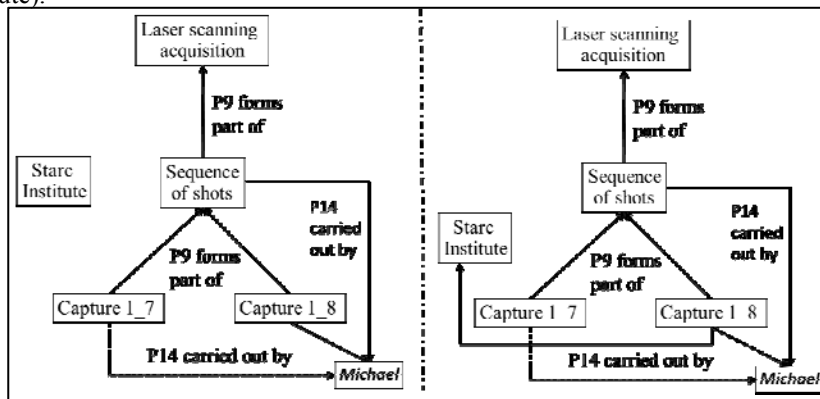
Laser scanning acquisition

P9 forms part of

Starc Institute

Sequence of shots

P14 carried out by

P9 forms part of

Capture 1_7

Capture 1_8

P14 carried out by

Michael

Laser scanning acquisition

P9 forms part of

Sequence of shots

Starc Institute

P14 carried out by

P9 forms part of

Capture 1_7

Capture 1_8

P14 carried out by

Michael